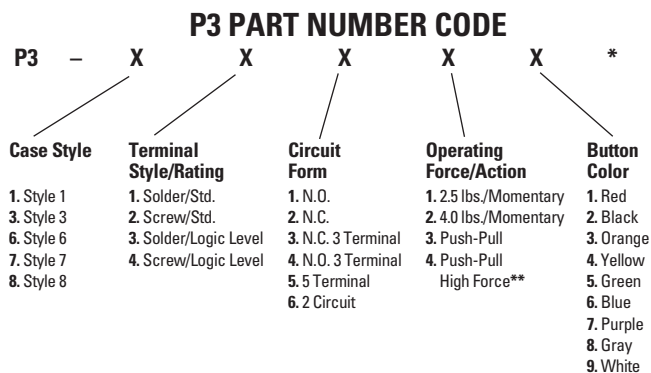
P3 PART NUMBER CODE

P3 – X X X X X *

Case Style
1. Style 1
3. Style 3
6. Style 6
7. Style 7
8. Style 8

Terminal Style/Rating
1. Solder/Std.
2. Screw/Std.
3. Solder/Logic Level
4. Screw/Logic Level

Circuit Form
1. N.O.
2. N.C.
3. N.C. 3 Terminal
4. N.O. 3 Terminal
5. 5 Terminal
6. 2 Circuit

Operating Force/Action
1. 2.5 lbs./Momentary
2. 4.0 lbs./Momentary
3. Push-Pull
4. Push-Pull High Force**

Button Color
1. Red
2. Black
3. Orange
4. Yellow
5. Green
6. Blue
7. Purple
8. Gray
9. White